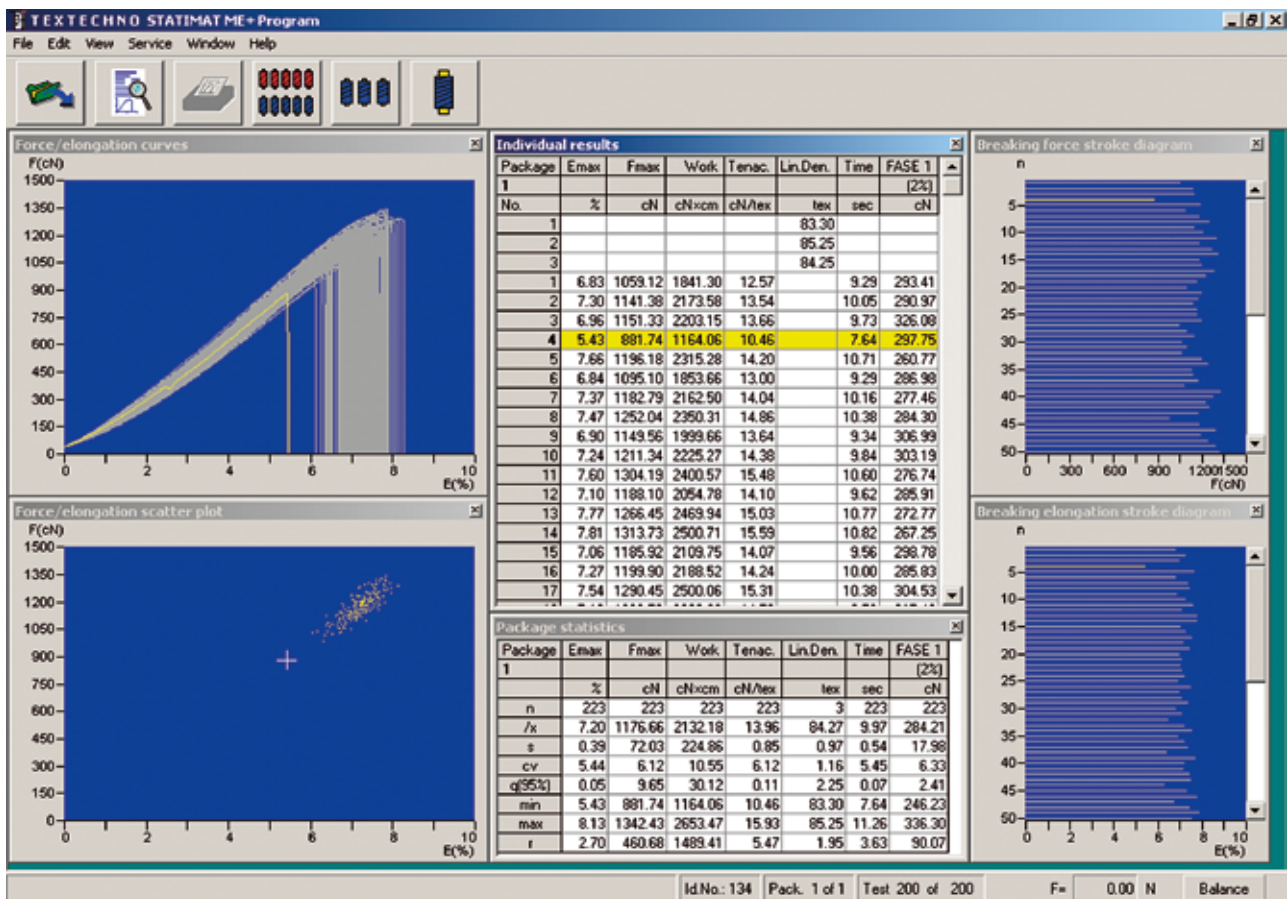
TEXTECHNO STATIMAT ME+ Program

File Edit View Service Window Help

Force/elongation curves

F(cN)
1500
1350
1200
1050
900
750
600
450
300
150
0
0 2 4 6 8 10
E(%)

Individual results

| Package | Emax | Fmax | Work | Tenac. | Lin.Den. | Time | FASE 1 |
|---|---|---|---|---|---|---|---|
| 1 | | | | | | | (2%) |
| No. | % | cN | cN×cm | cN/tex | tex | sec | cN |
| 1 | | | | | 83.30 | | |
| 2 | | | | | 85.25 | | |
| 3 | | | | | 84.25 | | |
| 1 | 6.83 | 1059.12 | 1841.30 | 12.57 | | 9.29 | 293.41 |
| 2 | 7.30 | 1141.38 | 2173.58 | 13.54 | | 10.05 | 290.97 |
| 3 | 6.96 | 1151.33 | 2203.15 | 13.66 | | 9.73 | 326.08 |
| 4 | 5.43 | 881.74 | 1164.06 | 10.46 | | 7.64 | 297.75 |
| 5 | 7.66 | 1196.18 | 2315.28 | 14.20 | | 10.71 | 260.77 |
| 6 | 6.84 | 1095.10 | 1853.66 | 13.00 | | 9.29 | 286.98 |
| 7 | 7.37 | 1182.79 | 2162.50 | 14.04 | | 10.16 | 277.46 |
| 8 | 7.47 | 1252.04 | 2350.31 | 14.86 | | 10.38 | 284.30 |
| 9 | 6.90 | 1149.56 | 1999.66 | 13.64 | | 9.34 | 306.99 |
| 10 | 7.24 | 1211.34 | 2225.27 | 14.38 | | 9.84 | 303.19 |
| 11 | 7.60 | 1304.19 | 2400.57 | 15.48 | | 10.60 | 276.74 |
| 12 | 7.10 | 1188.10 | 2054.78 | 14.10 | | 9.62 | 285.91 |
| 13 | 7.77 | 1266.45 | 2469.94 | 15.03 | | 10.77 | 272.77 |
| 14 | 7.81 | 1313.73 | 2500.71 | 15.59 | | 10.82 | 267.25 |
| 15 | 7.06 | 1185.92 | 2109.75 | 14.07 | | 9.56 | 298.78 |
| 16 | 7.27 | 1199.90 | 2188.52 | 14.24 | | 10.00 | 285.83 |
| 17 | 7.54 | 1290.45 | 2500.06 | 15.31 | | 10.38 | 304.53 |

Breaking force stroke diagram

n
5
10
15
20
25
30
35
40
45
50
0 300 600 900 1200 1500
F(cN)

Force/elongation scatter plot

F(cN)
1500
1350
1200
1050
900
750
600
450
300
150
0
0 2 4 6 8 10
E(%)

Package statistics

| Package | Emax | Fmax | Work | Tenac. | Lin.Den. | Time | FASE 1 |
|---|---|---|---|---|---|---|---|
| 1 | | | | | | | (2%) |
| | % | cN | cN×cm | cN/tex | tex | sec | cN |
| n | 223 | 223 | 223 | 223 | 3 | 223 | 223 |
| /x | 7.20 | 1176.66 | 2132.18 | 13.96 | 84.27 | 9.97 | 284.21 |
| s | 0.39 | 72.03 | 224.86 | 0.85 | 0.97 | 0.54 | 17.98 |
| cv | 5.44 | 6.12 | 10.55 | 6.12 | 1.16 | 5.45 | 6.33 |
| q(95%) | 0.05 | 9.65 | 30.12 | 0.11 | 2.25 | 0.07 | 2.41 |
| min | 5.43 | 881.74 | 1164.06 | 10.46 | 83.30 | 7.64 | 246.23 |
| max | 8.13 | 1342.43 | 2653.47 | 15.93 | 85.25 | 11.26 | 336.30 |
| r | 2.70 | 460.68 | 1489.41 | 5.47 | 1.95 | 3.63 | 90.07 |

Breaking elongation stroke diagram

n
5
10
15
20
25
30
35
40
45
50
0 2 4 6 8 10
E(%)

Id.No.: 134 Pack. 1 of 1 Test 200 of 200 F= 0.00 N Balance